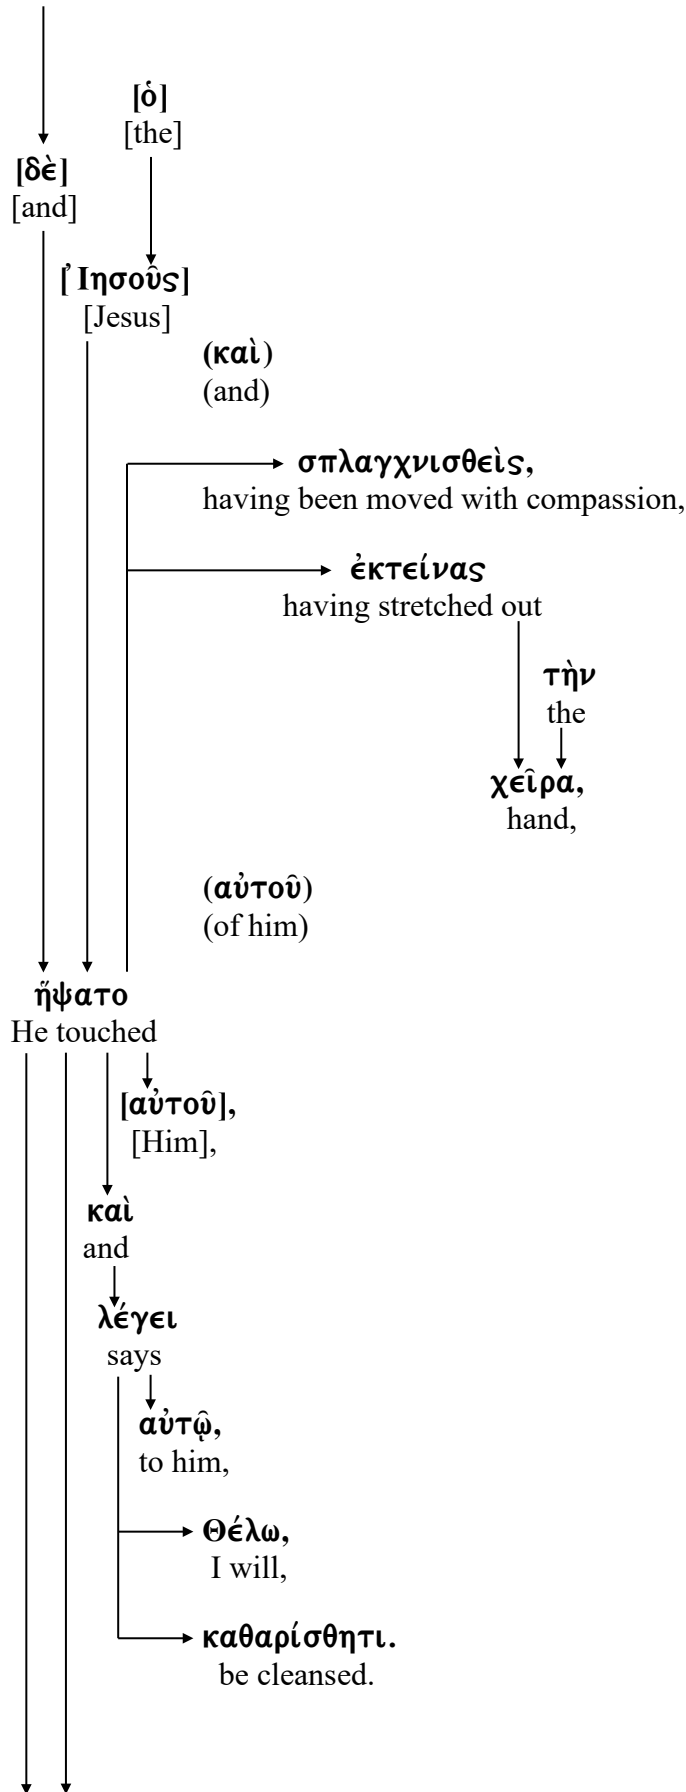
[ὁ]
[the]

[δὲ]
[and]

[Ἰησοῦς]
[Jesus]

(καὶ)
(and)

σπλαγχνισθεὶς,
having been moved with compassion,

ἐκτείνας
having stretched out

τὴν
the

χεῖρα,
hand,

(αὐτοῦ)
(of him)

ἥψατο
He touched

[αὐτοῦ],
[Him],

καὶ
and

λέγει
says

αὐτῷ,
to him,

Θέλω,
I will,

καθαρίσθητι.
be cleansed.